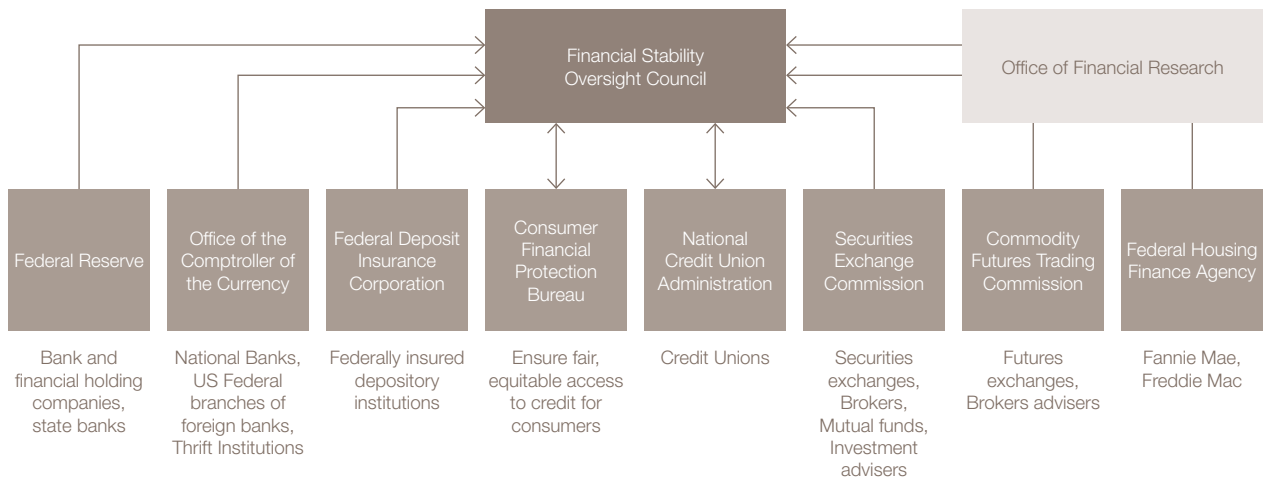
Financial Stability Oversight Council

Office of Financial Research

Federal Reserve

Office of the Comptroller of the Currency

Federal Deposit Insurance Corporation

Consumer Financial Protection Bureau

National Credit Union Administration

Securities Exchange Commission

Commodity Futures Trading Commission

Federal Housing Finance Agency

Bank and financial holding companies, state banks

National Banks, US Federal branches of foreign banks, Thrift Institutions

Federally insured depository institutions

Ensure fair, equitable access to credit for consumers

Credit Unions

Securities exchanges, Brokers, Mutual funds, Investment advisers

Futures exchanges, Brokers advisers

Fannie Mae, Freddie Mac